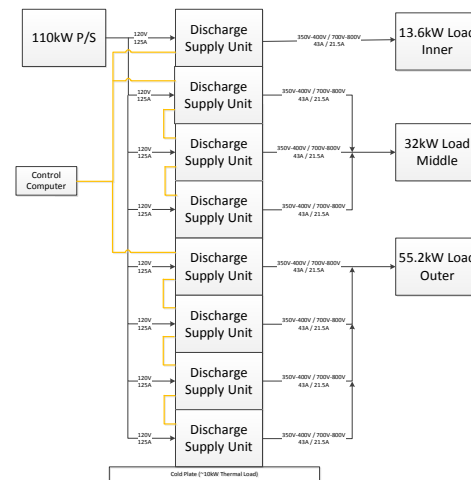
110kW P/S

120V
125A

Discharge Supply Unit

350V-400V / 700V-800V
43A / 21.5A

13.6kW Load
Inner

120V
125A

Discharge Supply Unit

350V-400V / 700V-800V
43A / 21.5A

120V
125A

Discharge Supply Unit

350V-400V / 700V-800V
43A / 21.5A

32kW Load
Middle

Control Computer

120V
125A

Discharge Supply Unit

350V-400V / 700V-800V
43A / 21.5A

120V
125A

Discharge Supply Unit

350V-400V / 700V-800V
43A / 21.5A

55.2kW Load
Outer

120V
125A

Discharge Supply Unit

350V-400V / 700V-800V
43A / 21.5A

120V
125A

Discharge Supply Unit

350V-400V / 700V-800V
43A / 21.5A

120V
125A

Discharge Supply Unit

350V-400V / 700V-800V
43A / 21.5A

Cold Plate (~10kW Thermal Load)